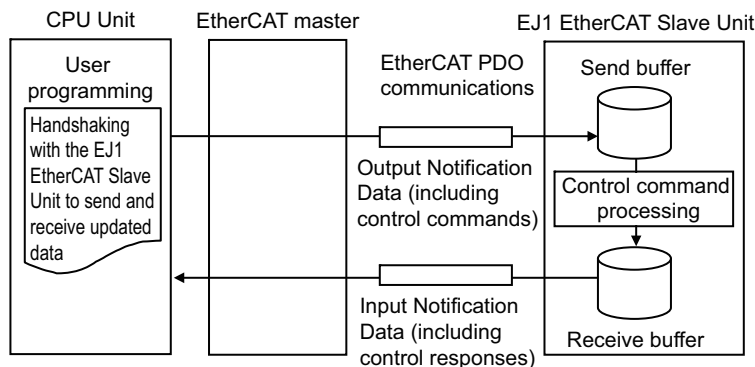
CPU Unit

EtherCAT master

EJ1 EtherCAT Slave Unit

User programming

Handshaking with the EJ1 EtherCAT Slave Unit to send and receive updated data

EtherCAT PDO communications

Send buffer

Output Notification Data (including control commands)

Control command processing

Input Notification Data (including control responses)

Receive buffer